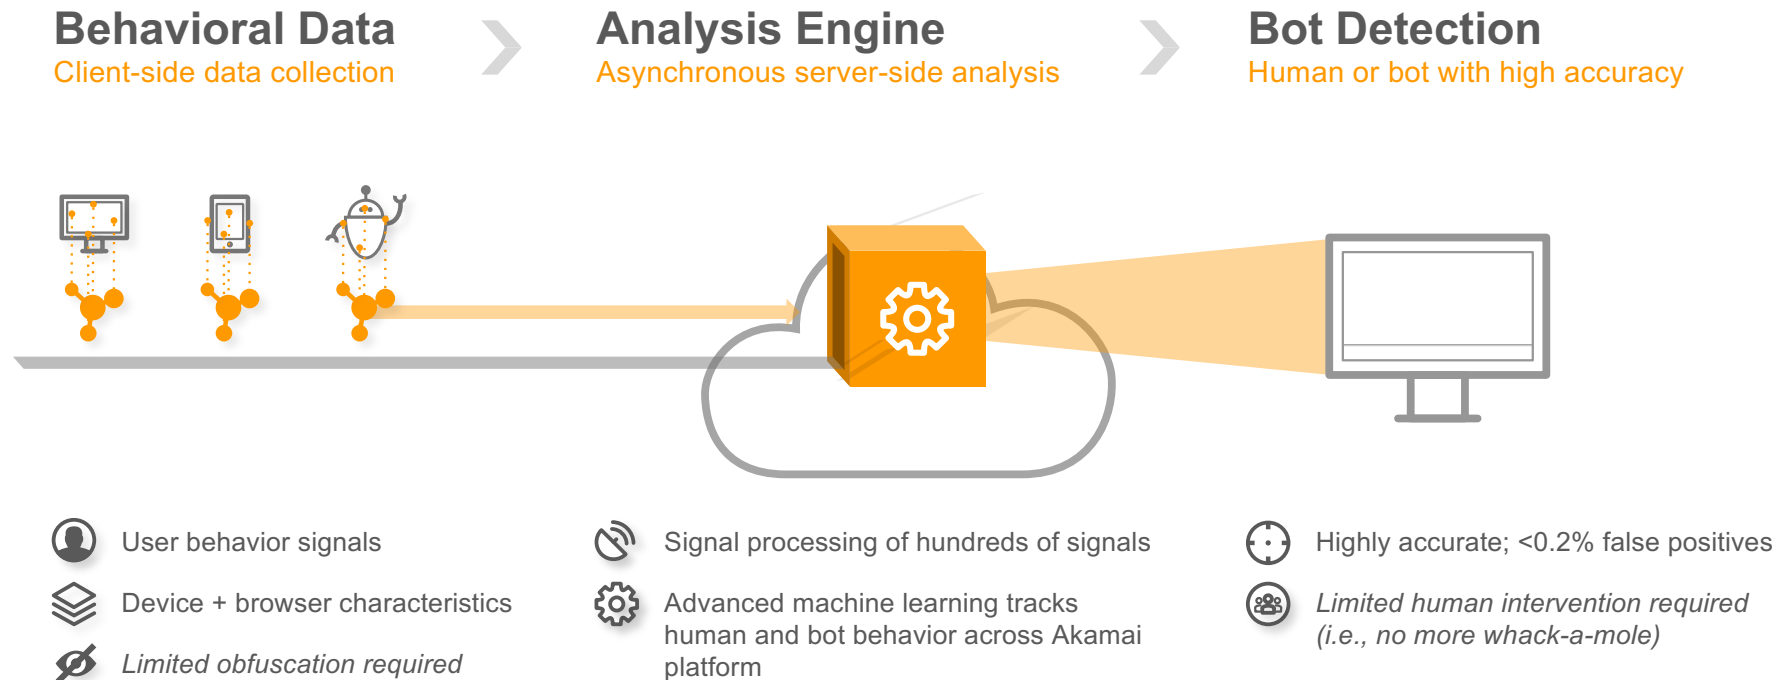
Behavioral Data
Client-side data collection

Analysis Engine
Asynchronous server-side analysis

Bot Detection
Human or bot with high accuracy

User behavior signals

Device + browser characteristics

*Limited obfuscation required*

Signal processing of hundreds of signals

Advanced machine learning tracks human and bot behavior across Akamai platform

Highly accurate; <0.2% false positives

*Limited human intervention required (i.e., no more whack-a-mole)*